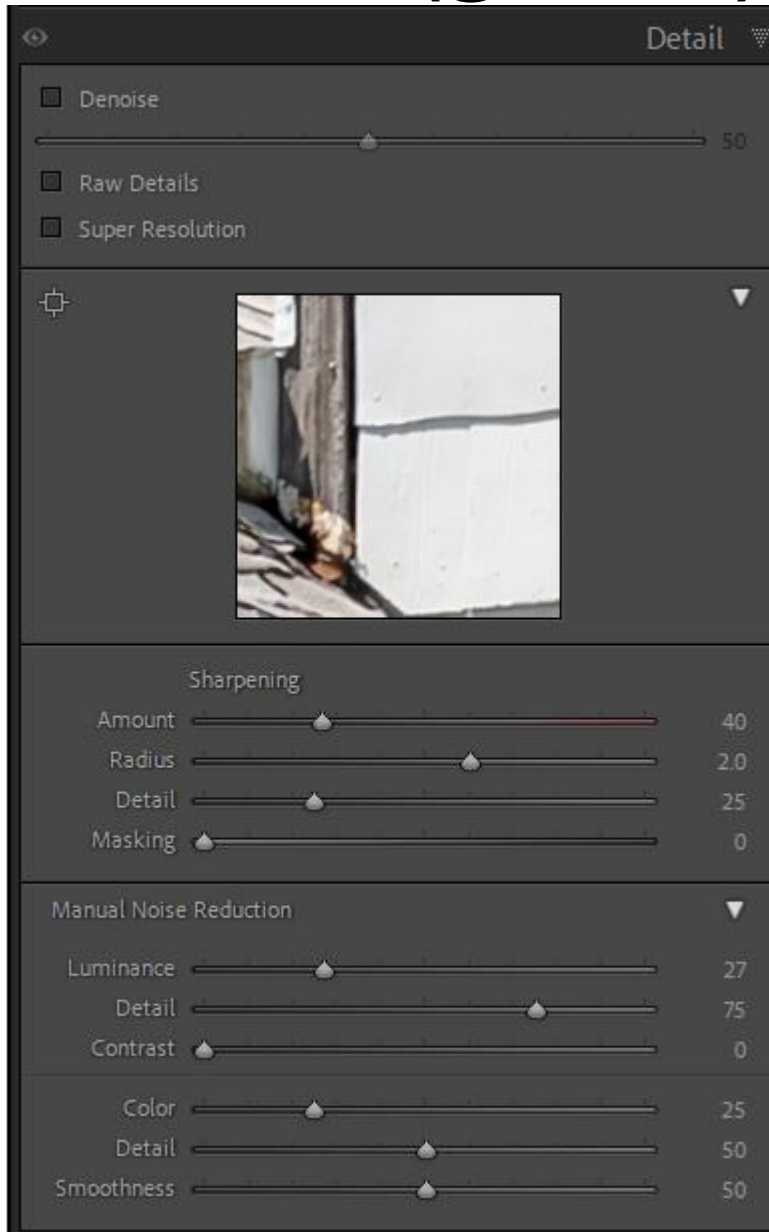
Detail

Denoise

50

Raw Details

Super Resolution

Sharpening

Amount 40

Radius 2.0

Detail 25

Masking 0

Manual Noise Reduction

Luminance 27

Detail 75

Contrast 0

Color 25

Detail 50

Smoothness 50